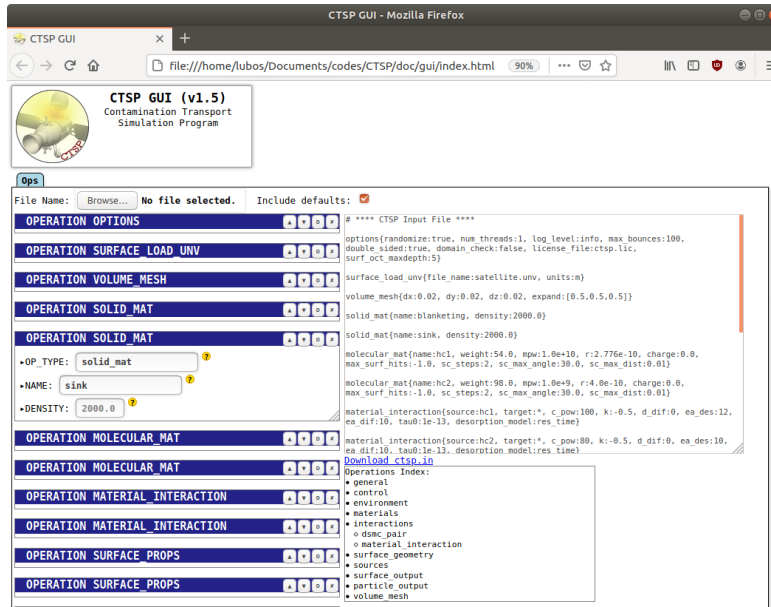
CTSP GUI - Mozilla Firefox

CTSP GUI ×
+

file:///home/lubos/Documents/codes/CTSP/doc/gui/index.html 90% ···

CTSP GUI (v1.5)
Contamination Transport Simulation Program

CTSP

Ops

File Name: Browse... No file selected. Include defaults:

OPERATION OPTIONS
OPERATION SURFACE_LOAD_UNV
OPERATION VOLUME_MESH
OPERATION SOLID_MAT
OPERATION SOLID_MAT
▸OP_TYPE: solid_mat ?
▸NAME: sink ?
▸DENSITY: 2000.0 ?
OPERATION MOLECULAR_MAT
OPERATION MOLECULAR_MAT
OPERATION MATERIAL_INTERACTION
OPERATION MATERIAL_INTERACTION
OPERATION SURFACE_PROPS
OPERATION SURFACE_PROPS

# **** CTSP Input File ****

options{randomize:true, num_threads:1, log_level:info, max_bounces:100, double_sided:true, domain_check:false, license_file:ctsp.lic, surf_oct_maxdepth:5}

surface_load_unv{file_name:satellite.unv, units:m}

volume_mesh{dx:0.02, dy:0.02, dz:0.02, expand:[0.5,0.5,0.5]}

solid_mat{name:blanketing, density:2000.0}

solid_mat{name:sink, density:2000.0}

molecular_mat{name:hc1, weight:54.0, mpw:1.0e+10, r:2.776e-10, charge:0.0, max_surf_hits:-1.0, sc_steps:2, sc_max_angle:30.0, sc_max_dist:0.01}

molecular_mat{name:hc2, weight:98.0, mpw:1.0e+9, r:4.0e-10, charge:0.0, max_surf_hits:-1.0, sc_steps:2, sc_max_angle:30.0, sc_max_dist:0.01}

material_interaction{source:hc1, target:*, c_pow:100, k:-0.5, d_dif:0, ea_des:12, ea_dif:10, tau0:1e-13, desorption_model:res_time}

material_interaction{source:hc2, target:*, c_pow:80, k:-0.5, d_dif:0, ea_des:10, ea_dif:10, tau0:1e-13, desorption_model:res_time}

Download ctsp.in

Operations Index:
• general
• control
• environment
• materials
• interactions
◦ dsmc_pair
◦ material_interaction
• surface_geometry
• sources
• surface_output
• particle_output
• volume_mesh